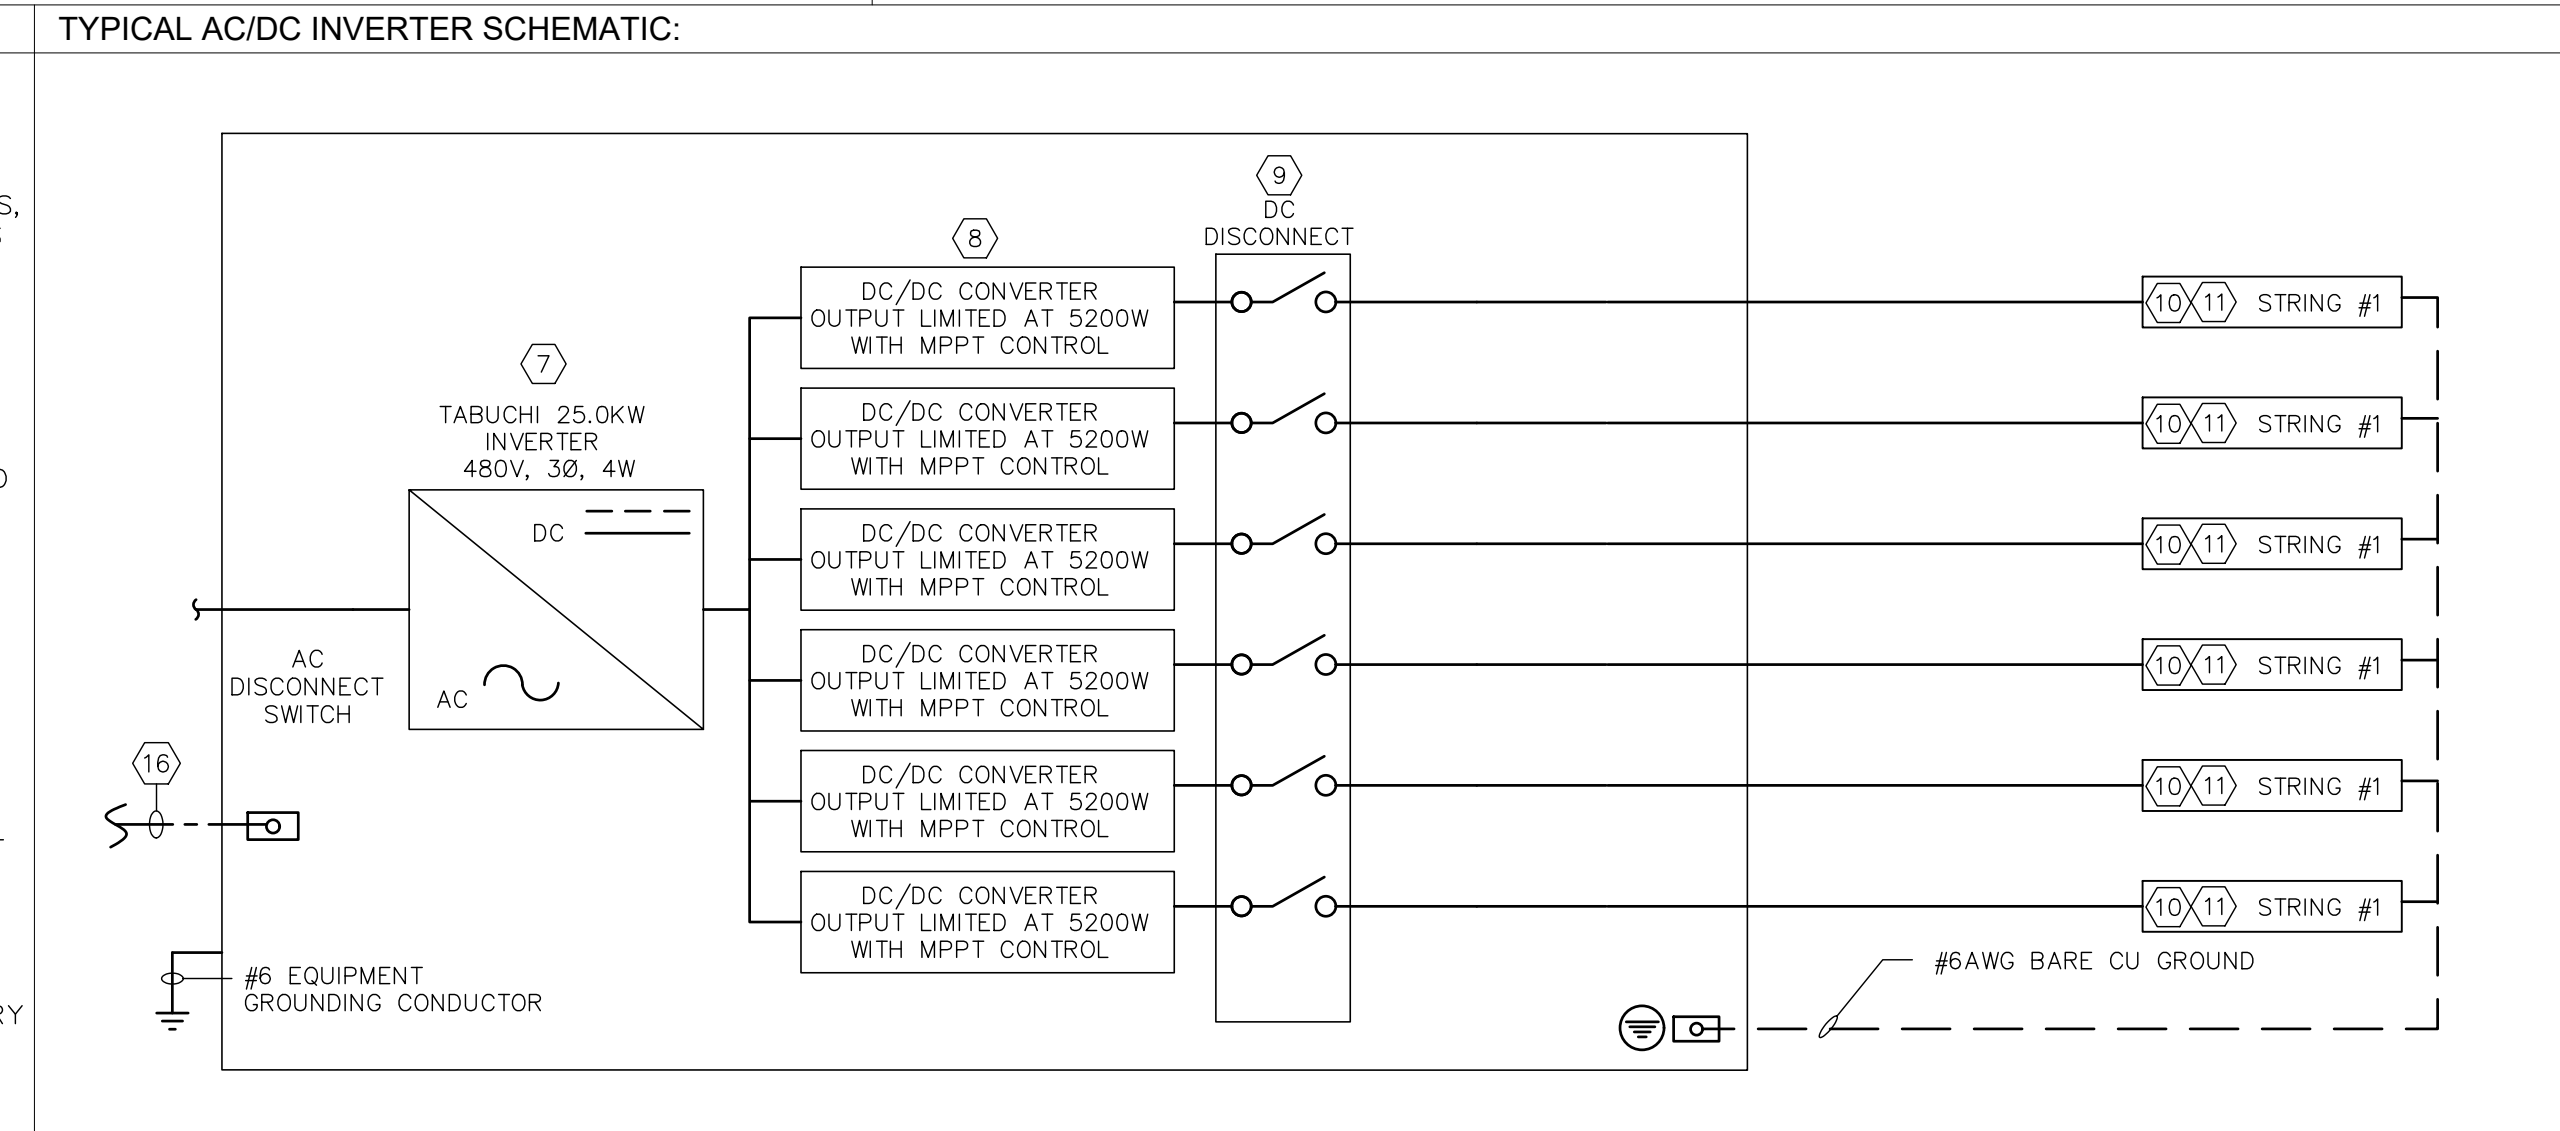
TYPICAL AC/DC INVERTER SCHEMATIC:

S,

D

RY

9
DC
DISCONNECT

8

DC/DC CONVERTER
OUTPUT LIMITED AT 5200W
WITH MPPT CONTROL

10 11 STRING #1

7
TABUCHI 25.0KW
INVERTER
480V, 3Ø, 4W

DC/DC CONVERTER
OUTPUT LIMITED AT 5200W
WITH MPPT CONTROL

10 11 STRING #1

DC

DC/DC CONVERTER
OUTPUT LIMITED AT 5200W
WITH MPPT CONTROL

10 11 STRING #1

AC
DISCONNECT
SWITCH

AC

DC/DC CONVERTER
OUTPUT LIMITED AT 5200W
WITH MPPT CONTROL

10 11 STRING #1

16

DC/DC CONVERTER
OUTPUT LIMITED AT 5200W
WITH MPPT CONTROL

10 11 STRING #1

DC/DC CONVERTER
OUTPUT LIMITED AT 5200W
WITH MPPT CONTROL

10 11 STRING #1

#6 EQUIPMENT
GROUNDING CONDUCTOR

#6AWG BARE CU GROUND